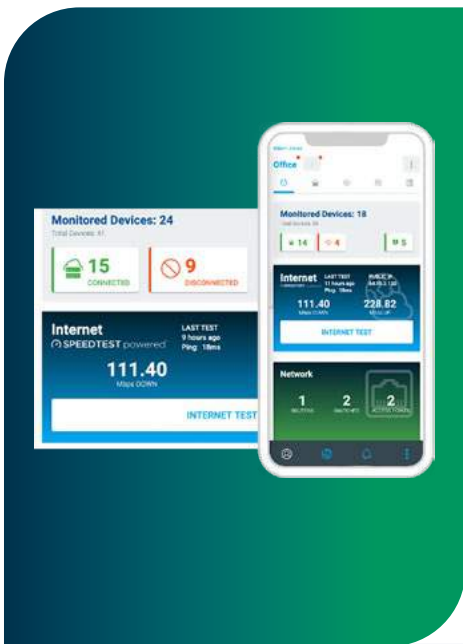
Monitored Devices: 24
Total Devices: 41

15
CONNECTED

9
DISCONNECTED

Internet
SPEEDTEST powered

LAST TEST
9 hours ago
Ping: 19ms

111.40
Mbps DOWN

INTERNET TEST

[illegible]
Office

Monitored Devices: 18
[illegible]

14
4
5

Internet
LAST TEST
11 hours ago
Ping: 18ms
PUBLIC IP
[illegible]

111.40
Mbps DOWN
228.82
Mbps UP

INTERNET TEST

Network
1
ROUTERS
2
SWITCHES
2
ACCESS POINTS